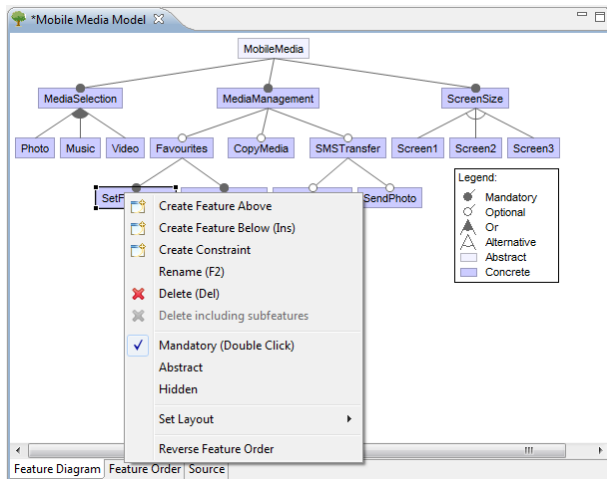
*Mobile Media Model

MobileMedia

MediaSelection

MediaManagement

ScreenSize

Photo

Music

Video

Favourites

CopyMedia

SMSTransfer

Screen1

Screen2

Screen3

SetF

SendPhoto

Legend:
Mandatory
Optional
Or
Alternative
Abstract
Concrete

Create Feature Above
Create Feature Below (Ins)
Create Constraint
Rename (F2)
Delete (Del)
Delete including subfeatures
Mandatory (Double Click)
Abstract
Hidden
Set Layout
Reverse Feature Order

Feature Diagram | Feature Order | Source